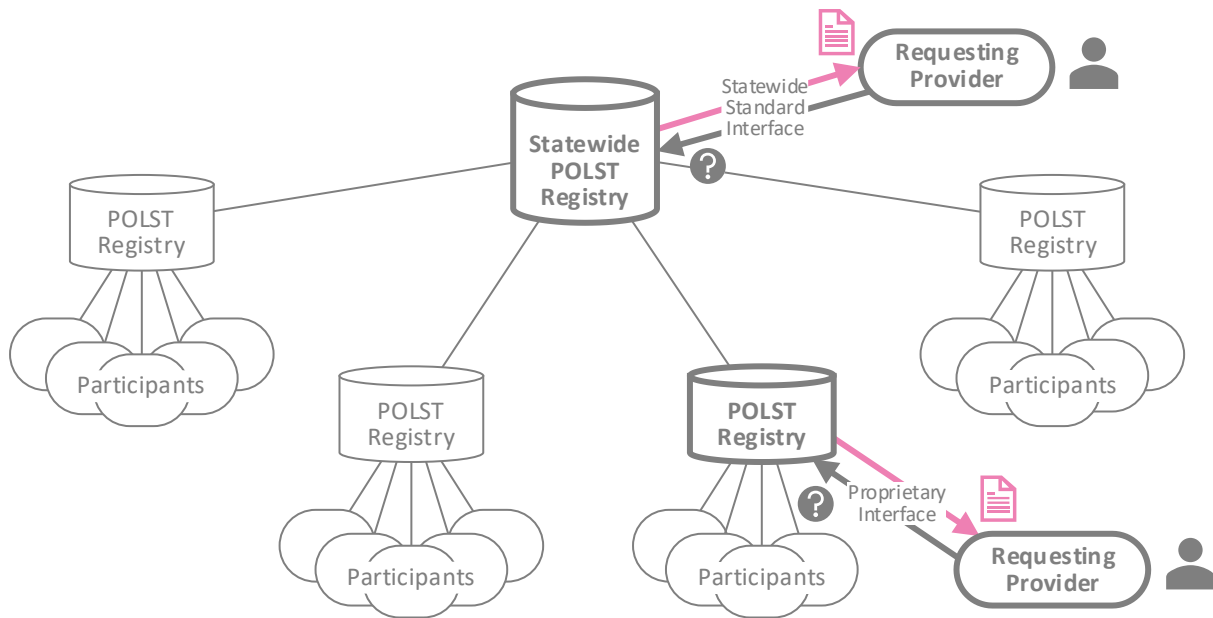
Requesting Provider

Statewide Standard Interface

Statewide POLST Registry

?

POLST Registry

Participants

POLST Registry

Participants

POLST Registry

Participants

POLST Registry

Participants

?

Proprietary Interface

Requesting Provider